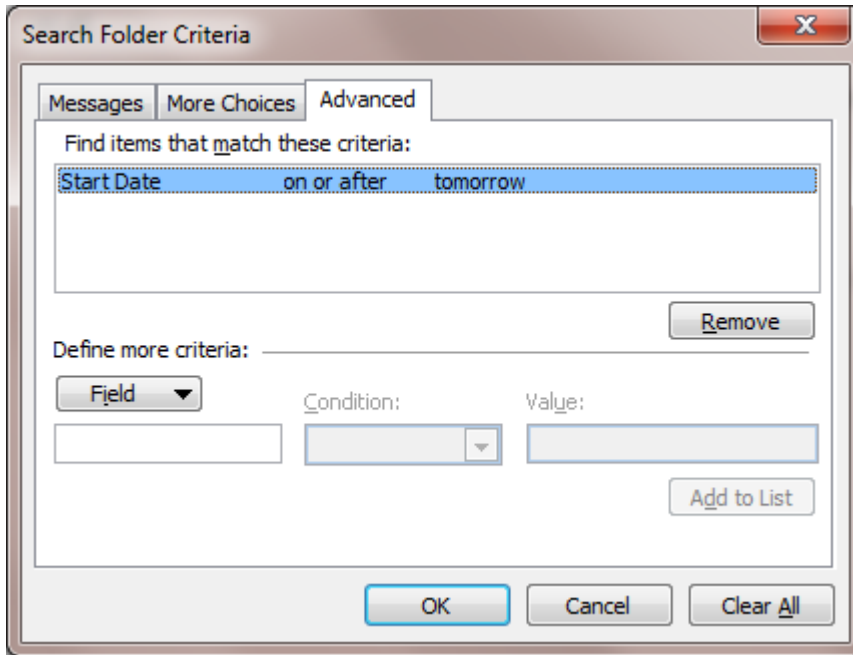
Search Folder Criteria

X

Messages | More Choices | Advanced

Find items that match these criteria:

| Start Date | on or after | tomorrow |
|---|---|---|

Remove

Define more criteria:

Field ▼

Condition:

Value:

Add to List

OK

Cancel

Clear All